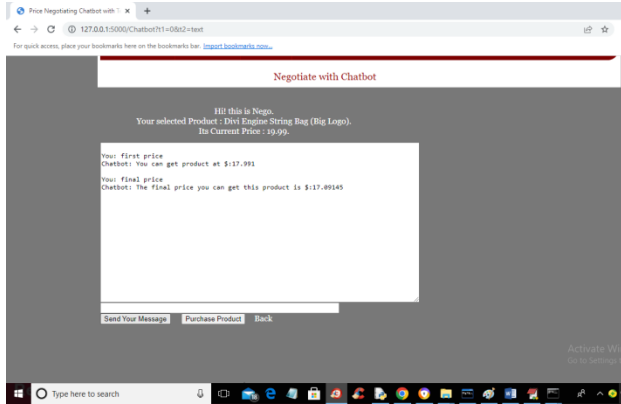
Price Negotiating Chatbot with T ×  +

127.0.0.1:5000/Chatbot?t1=0&t2=text

For quick access, place your bookmarks here on the bookmarks bar. Import bookmarks now...

Negotiate with Chatbot

Hi! this is Nego.
Your selected Product : Divi Engine String Bag (Big Logo).
Its Current Price : 19.99.

You: first price
Chatbot: You can get product at $:17.991

You: final price
Chatbot: The final price you can get this product is $:17.09145

Send Your Message  Purchase Product  Back

Activate Wi
Go to Settings

Type here to search